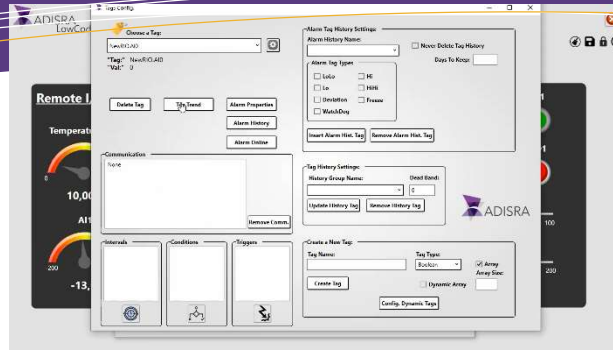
ADISRA LowCod

Tags Config

Remote I

Temperat

10,00

Alt

-13,

Choose a Tag:

NewRIO.AI0

"Tag:" NewRIO.AI0
"Val:" 0

Delete Tag

Tag Trend

Alarm Properties

Alarm History

Alarm Online

Communication

None

Remove Comm.

Internals

Conditions

Triggers

Alarm Tag History Settings:

Alarm History Name:

Never Delete Tag History

Days To Keep:

Alarm Tag Types

LoLo

Hi

Lo

HiHi

Deviation

Freeze

WatchDog

Insert Alarm Hist. Tag

Remove Alarm Hist. Tag

Tag History Settings:

History Group Name:

Dead Band:

0

Update History Tag

Remove History Tag

ADISRA

Create a New Tag:

Tag Name:

Tag Type:

Boolean

Array

Array Size:

Create Tag

Dynamic Array

Config. Dynamic Tags

100

200

200